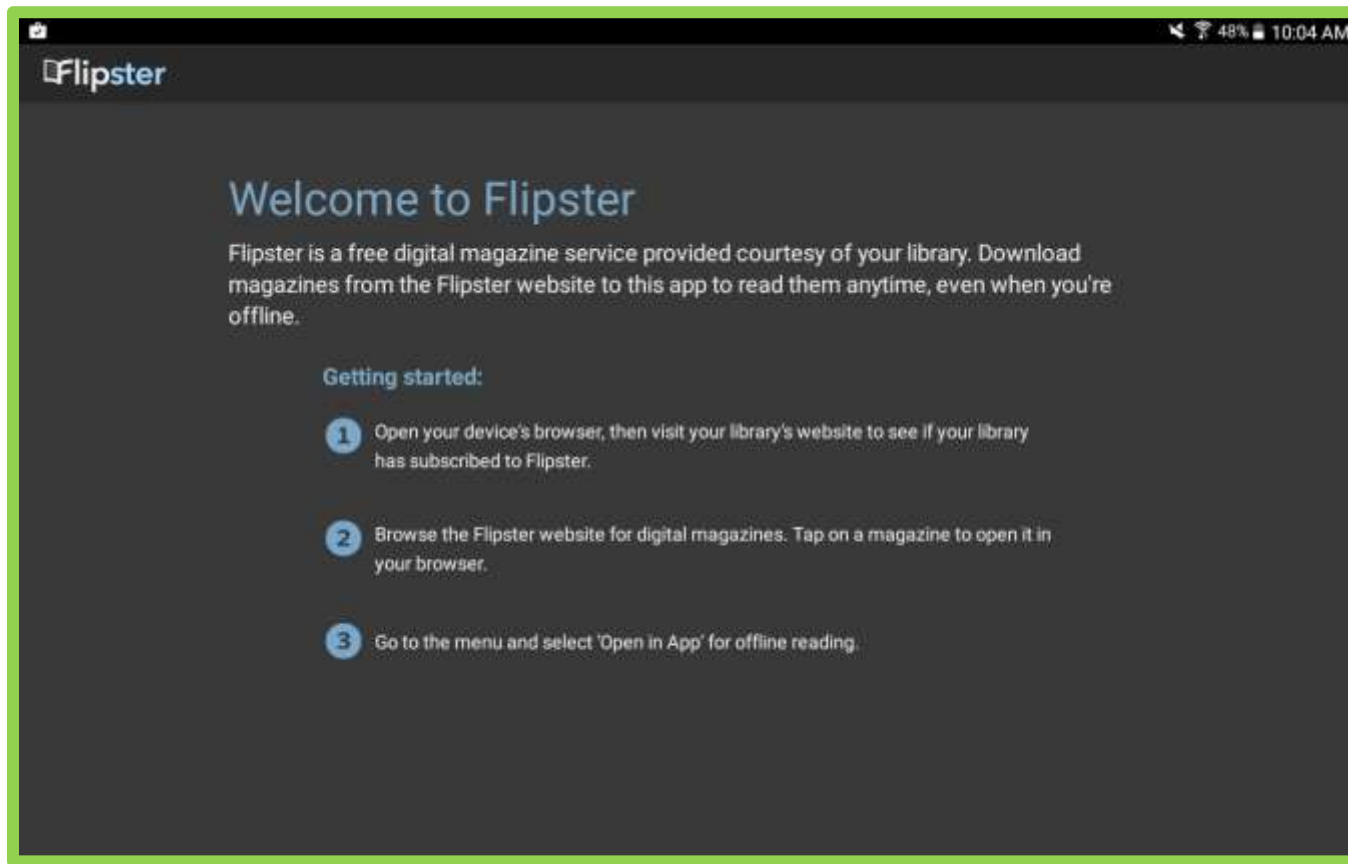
48% 10:04 AM

Flipster

Welcome to Flipster

Flipster is a free digital magazine service provided courtesy of your library. Download magazines from the Flipster website to this app to read them anytime, even when you're offline.

Getting started:

1 Open your device's browser, then visit your library's website to see if your library has subscribed to Flipster.

2 Browse the Flipster website for digital magazines. Tap on a magazine to open it in your browser.

3 Go to the menu and select 'Open in App' for offline reading.